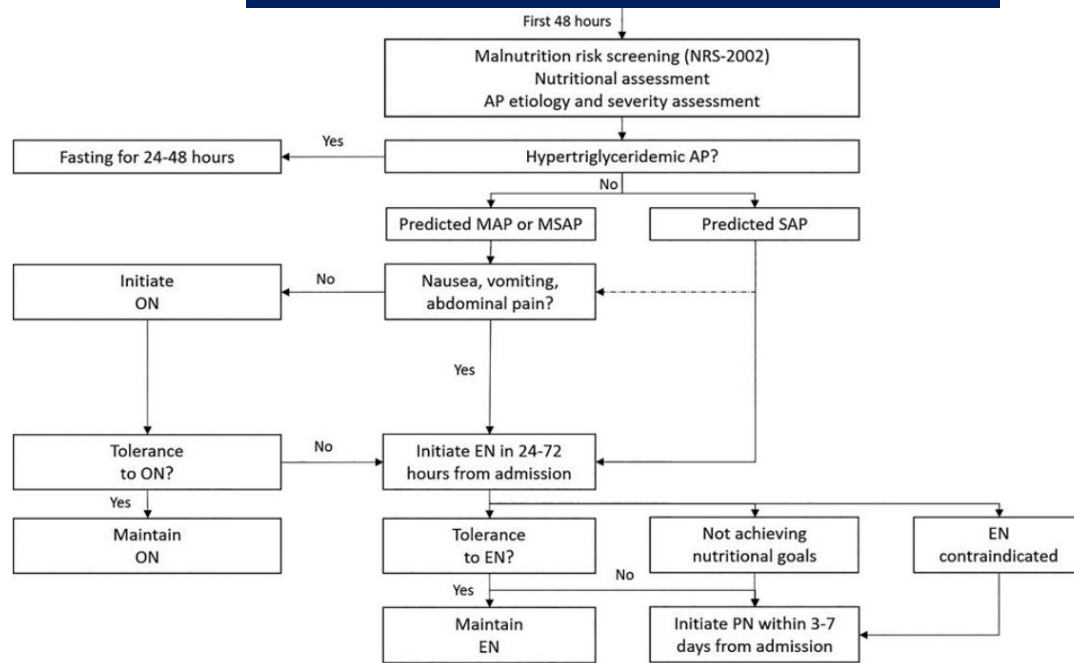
First 48 hours

Malnutrition risk screening (NRS-2002)
Nutritional assessment
AP etiology and severity assessment

Fasting for 24-48 hours

Yes

Hypertriglyceridemic AP?

No

Predicted MAP or MSAP

Predicted SAP

Initiate ON

No

Nausea, vomiting, abdominal pain?

Yes

Tolerance to ON?

No

Initiate EN in 24-72 hours from admission

Yes

Maintain ON

Tolerance to EN?

Not achieving nutritional goals

EN contraindicated

No

Yes

Maintain EN

Initiate PN within 3-7 days from admission